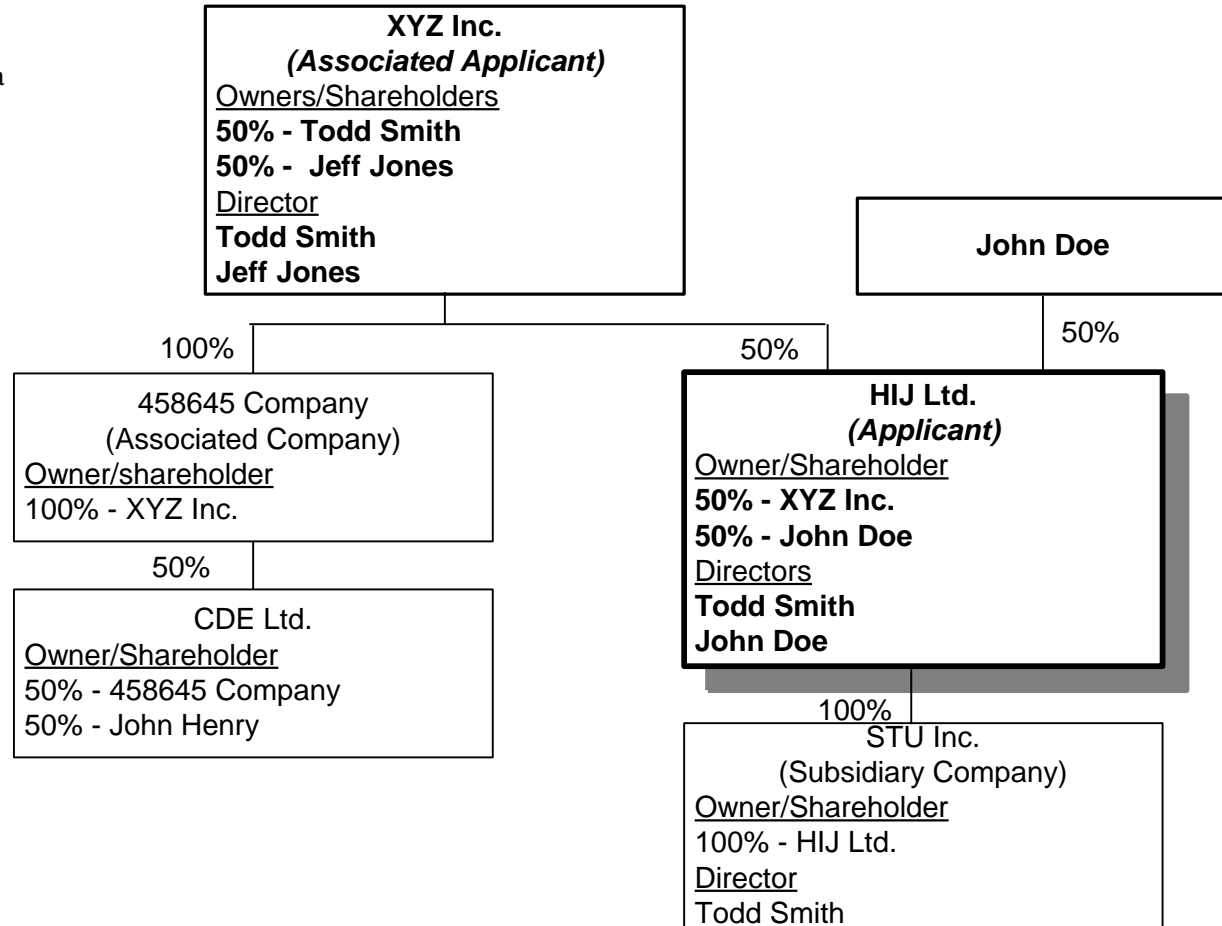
a

**XYZ Inc.**
***(Associated Applicant)***
Owners/Shareholders
**50% - Todd Smith**
**50% - Jeff Jones**
Director
**Todd Smith**
**Jeff Jones**

**John Doe**

100%

50%

50%

458645 Company
(Associated Company)
Owner/shareholder
100% - XYZ Inc.

**HIJ Ltd.**
***(Applicant)***
Owner/Shareholder
**50% - XYZ Inc.**
**50% - John Doe**
Directors
**Todd Smith**
**John Doe**

50%

CDE Ltd.
Owner/Shareholder
50% - 458645 Company
50% - John Henry

100%

STU Inc.
(Subsidiary Company)
Owner/Shareholder
100% - HIJ Ltd.
Director
Todd Smith